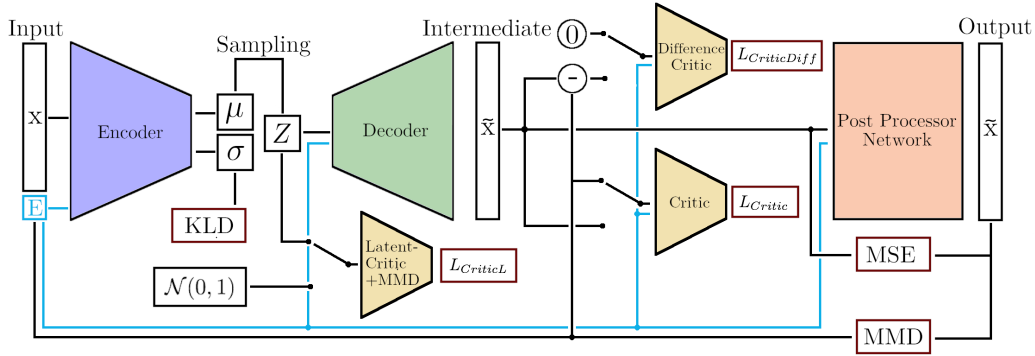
Input

x

E

Encoder

Sampling

$\mu$

$\sigma$

KLD

$Z$

$\mathcal{N}(0,1)$

Decoder

Latent-Critic +MMD

$L_{CriticL}$

Intermediate

$\tilde{x}$

0

-

Difference Critic

$L_{CriticDiff}$

Critic

$L_{Critic}$

Post Processor Network

Output

$\tilde{x}$

MSE

MMD